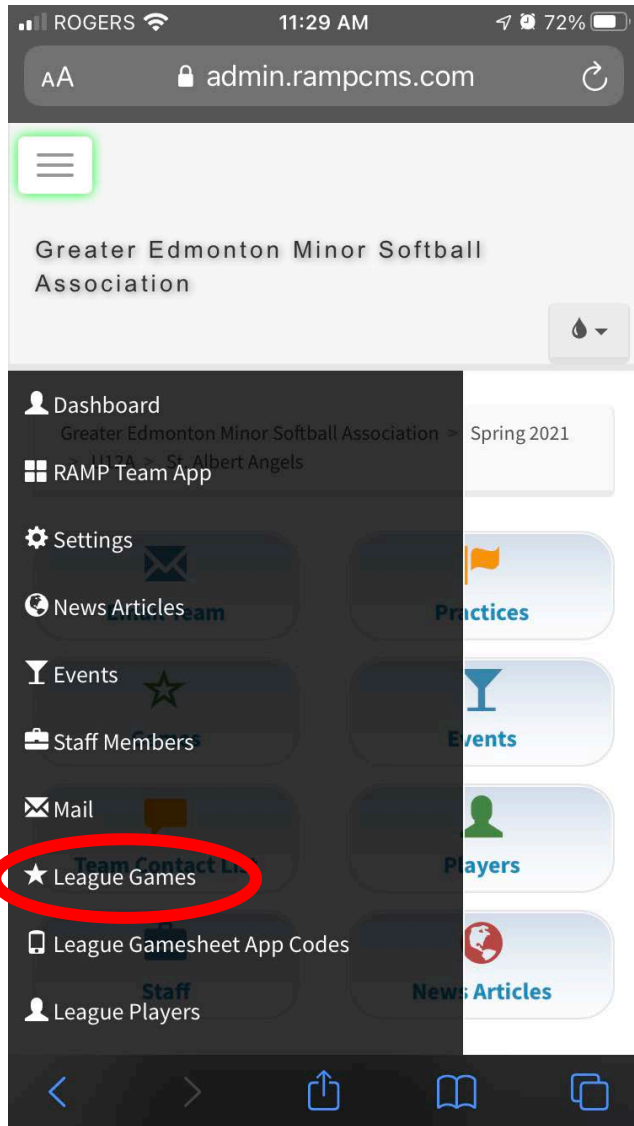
ROGERS 11:29 AM 72%

AA admin.rampcms.com

Greater Edmonton Minor Softball Association

Dashboard

Greater Edmonton Minor Softball Association > Spring 2021 > U13A > St. Albert Angels

RAMP Team App

Settings

News Articles

Email Team

Practices

Events

Games

Events

Staff Members

Mail

League Games

Team Contact List

Players

League Gamesheet App Codes

Staff

News Articles

League Players